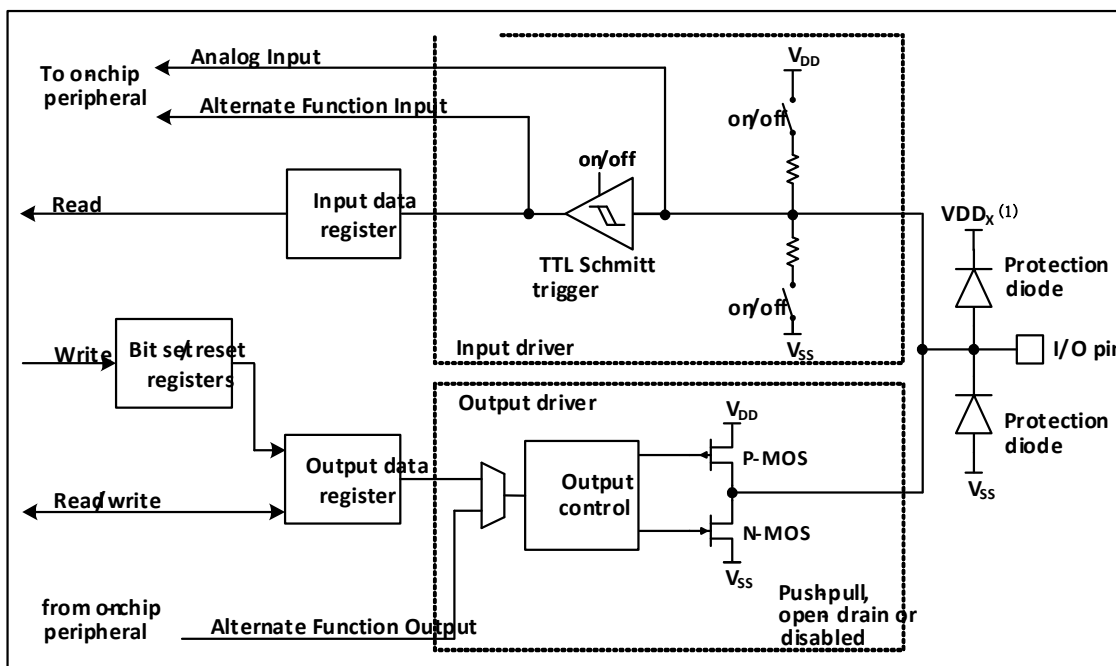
To on-chip peripheral

Analog Input

Alternate Function Input

$V_{DD}$

on/off

on/off

Read

Input data register

TTL Schmitt trigger

$VDD_X$ $^{(1)}$

Protection diode

on/off

Write

Bit set/reset registers

Input driver

$V_{SS}$

I/O pin

Output driver

$V_{DD}$

Protection diode

Output data register

Output control

P-MOS

$V_{SS}$

Read/write

N-MOS

$V_{SS}$

from on-chip peripheral

Alternate Function Output

Push-pull, open drain or disabled